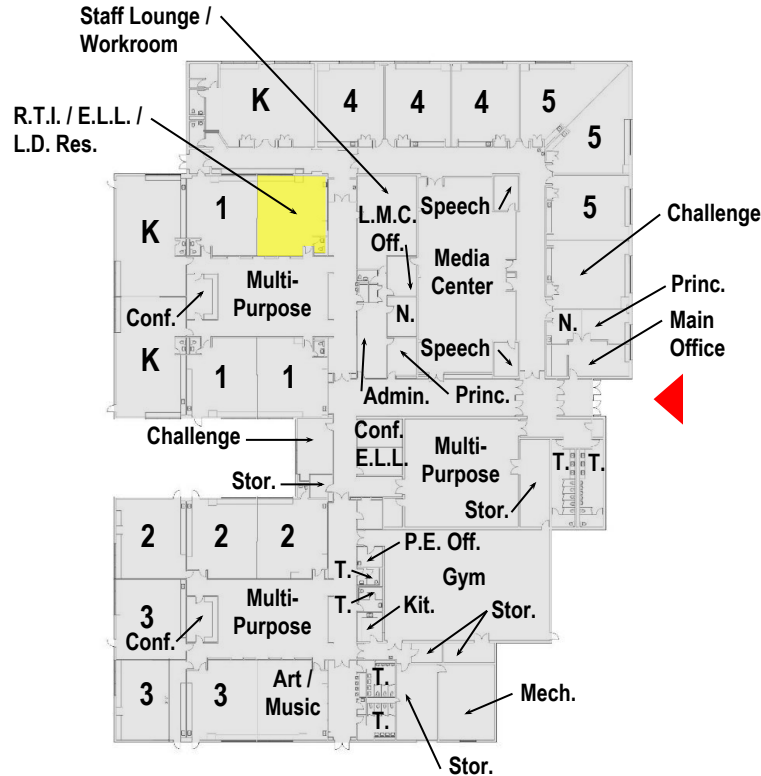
Staff Lounge / Workroom

R.T.I. / E.L.L. / L.D. Res.

K
4
4
4
5
5

K
1
L.M.C. Off.
Speech
Media Center
5
Challenge

Multi-Purpose
Conf.
N.
Princ.
N.
Main Office

K
1
1
Speech
Admin.
Princ.

Challenge
Conf. E.L.L.
Multi-Purpose
T.
T.
Stor.
Stor.

2
2
2
P.E. Off.
T.
Gym
3
Multi-Purpose
T.
Kit.
Stor.
Conf.

3
3
Art / Music
T.
T.
Mech.

Stor.